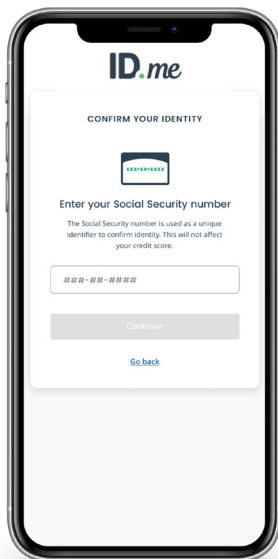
ID.me

CONFIRM YOUR IDENTITY

Enter your Social Security number

The Social Security number is used as a unique identifier to confirm identity. This will not affect your credit score.

###-##-####

Continue

Go back